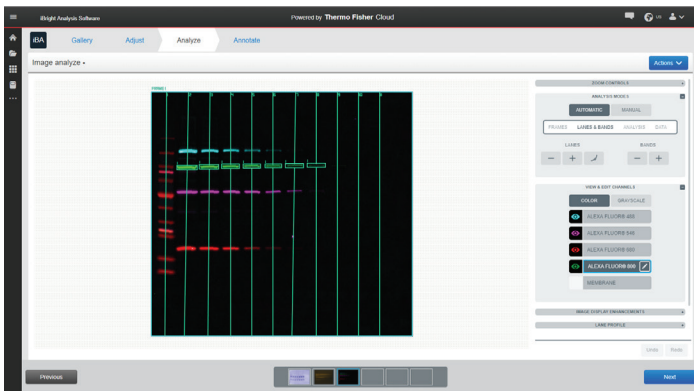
iBright Analysis Software

Powered by Thermo Fisher Cloud

iBA

Gallery

Adjust

Analyze

Annotate

Image analyze •

Actions

ZOOM CONTROLS

ANALYSIS MODES

AUTOMATIC

MANUAL

FRAMES

LANES & BANDS

ANALYZE

DATA

LANES

BANDS

VIEW & EDIT CHANNELS

COLOR

GRAYSCALE

ALEXA FLUOR® 488

ALEXA FLUOR® 546

ALEXA FLUOR® 680

ALEXA FLUOR® 800

MEMBRANE

IMAGE DISPLAY ENHANCEMENTS

LANE PROFILE

Undo

Redo

Previous

Next